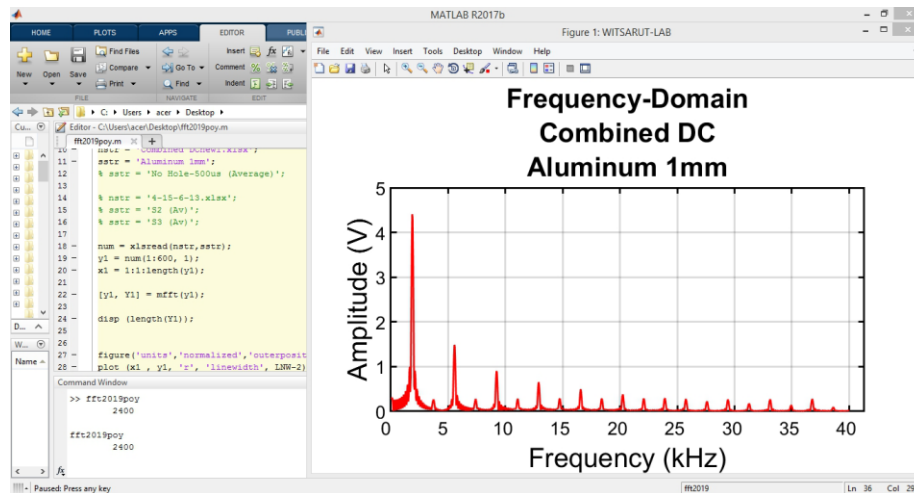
MATLAB R2017b

HOME PLOTS APPS EDITOR PUBLI

New Open Save Find Files Compare Print Go To Find Insert Comment Indent

FILE NAVIGATE EDIT

C: ▸ Users ▸ acer ▸ Desktop ▸

Cu...

Editor - C:\Users\acer\Desktop\fft2019poy.m

fft2019poy.m +

10 — nstr = 'Combined DCnew1.xlsx';
11 — sstr = 'Aluminum 1mm';
12 % sstr = 'No Hole-500us (Average)';
13
14 % nstr = '4-15-6-13.xlsx';
15 % sstr = 'S2 (Av)';
16 % sstr = 'S3 (Av)';
17
18 — num = xlsread(nstr,sstr);
19 — y1 = num(1:600, 1);
20 — x1 = 1:1:length(y1);
21
22 — [y1, Y1] = mfft(y1);
23
24 — disp (length(Y1));
25
26
27 — figure('units','normalized','outerposit
28 — plot (x1 , y1, 'r', 'linewidth', LNW-2)

D...

W...

Name

Command Window

>> fft2019poy
2400

fft2019poy
2400

fx

Paused: Press any key

Figure 1: WITSARUT-LAB

File Edit View Insert Tools Desktop Window Help

Frequency-Domain
Combined DC
Aluminum 1mm

Amplitude (V)

0 1 2 3 4 5

0 5 10 15 20 25 30 35 40

Frequency (kHz)

fft2019

Ln 36 Col 29